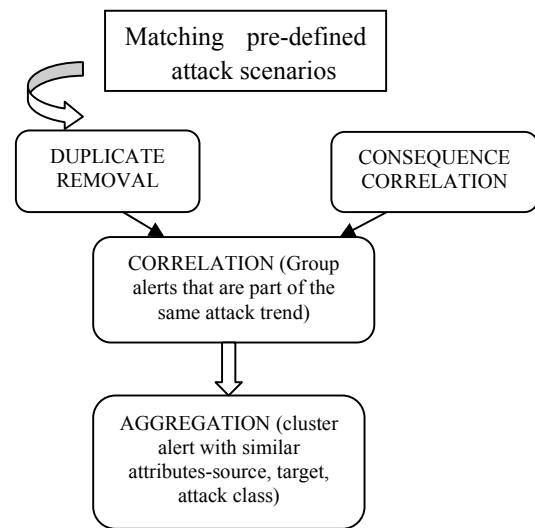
Matching pre-defined attack scenarios

DUPLICATE REMOVAL

CONSEQUENCE CORRELATION

CORRELATION (Group alerts that are part of the same attack trend)

AGGREGATION (cluster alert with similar attributes-source, target, attack class)